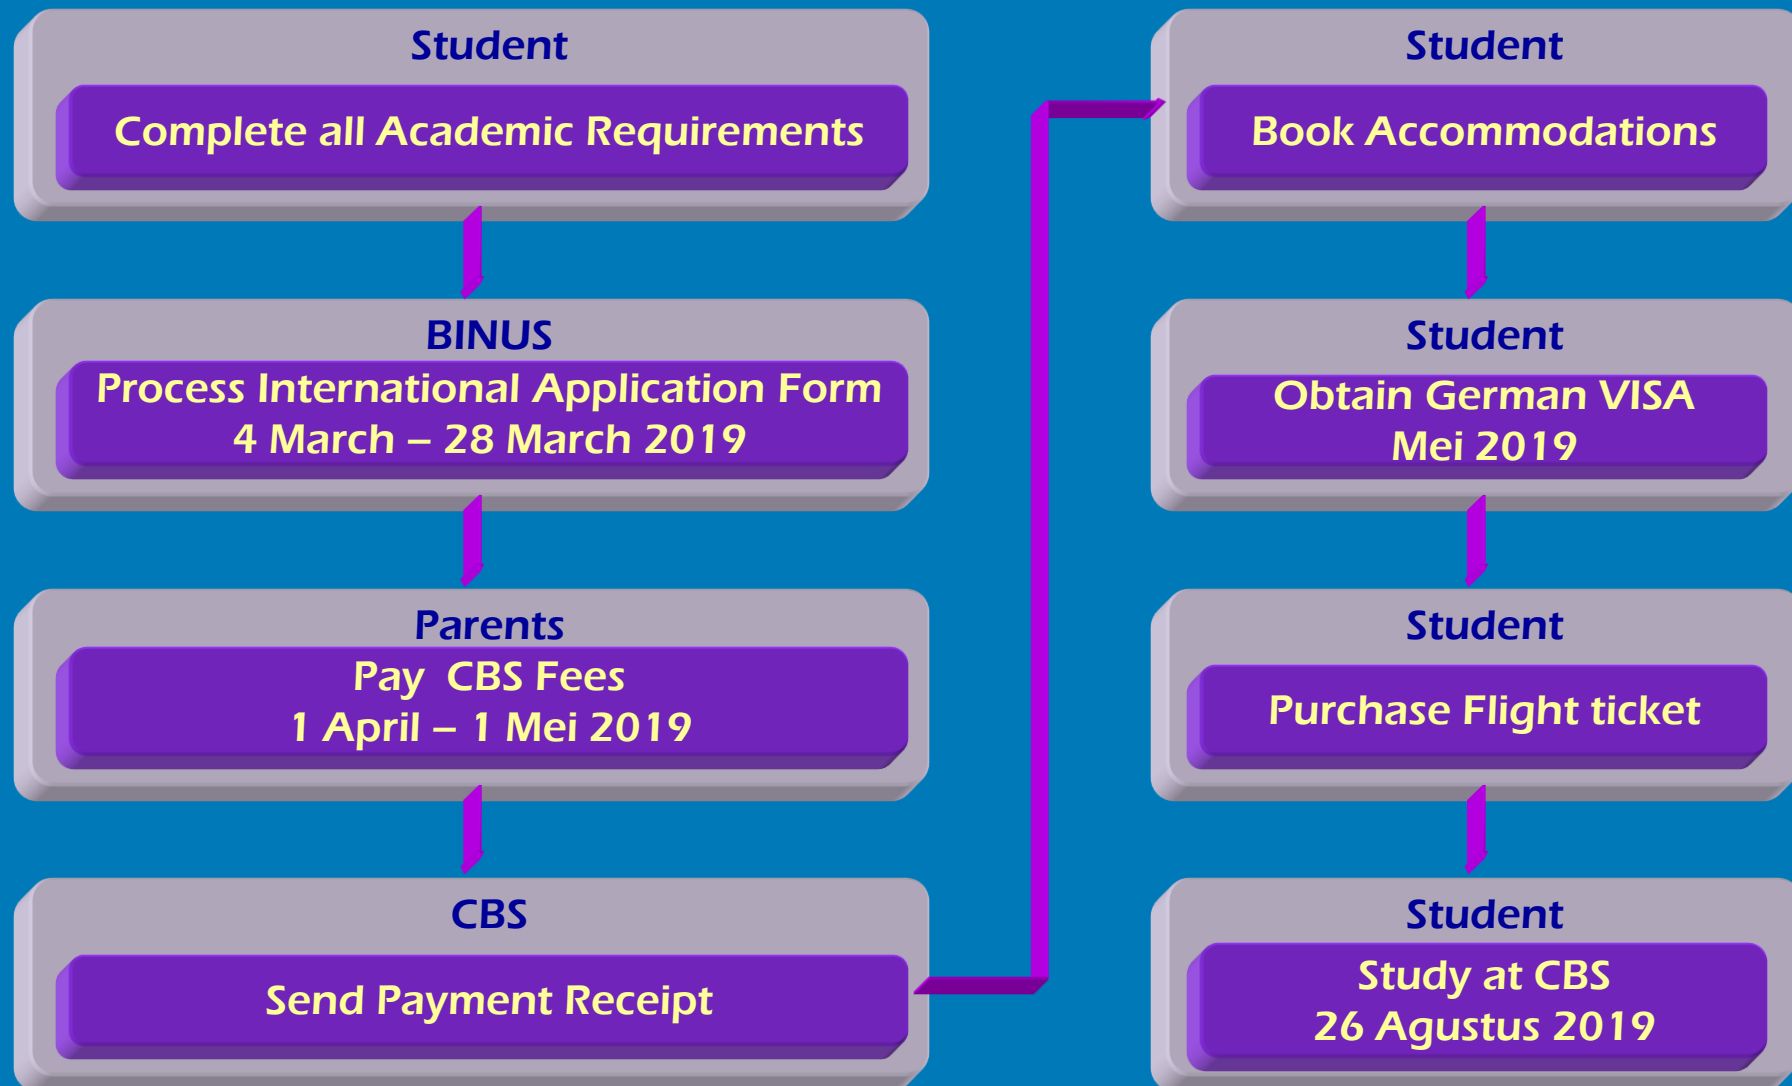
Student

Complete all Academic Requirements

BINUS

Process International Application Form
4 March – 28 March 2019

Parents

Pay CBS Fees
1 April – 1 Mei 2019

CBS

Send Payment Receipt

Student

Book Accommodations

Student

Obtain German VISA
Mei 2019

Student

Purchase Flight ticket

Student

Study at CBS
26 Agustus 2019